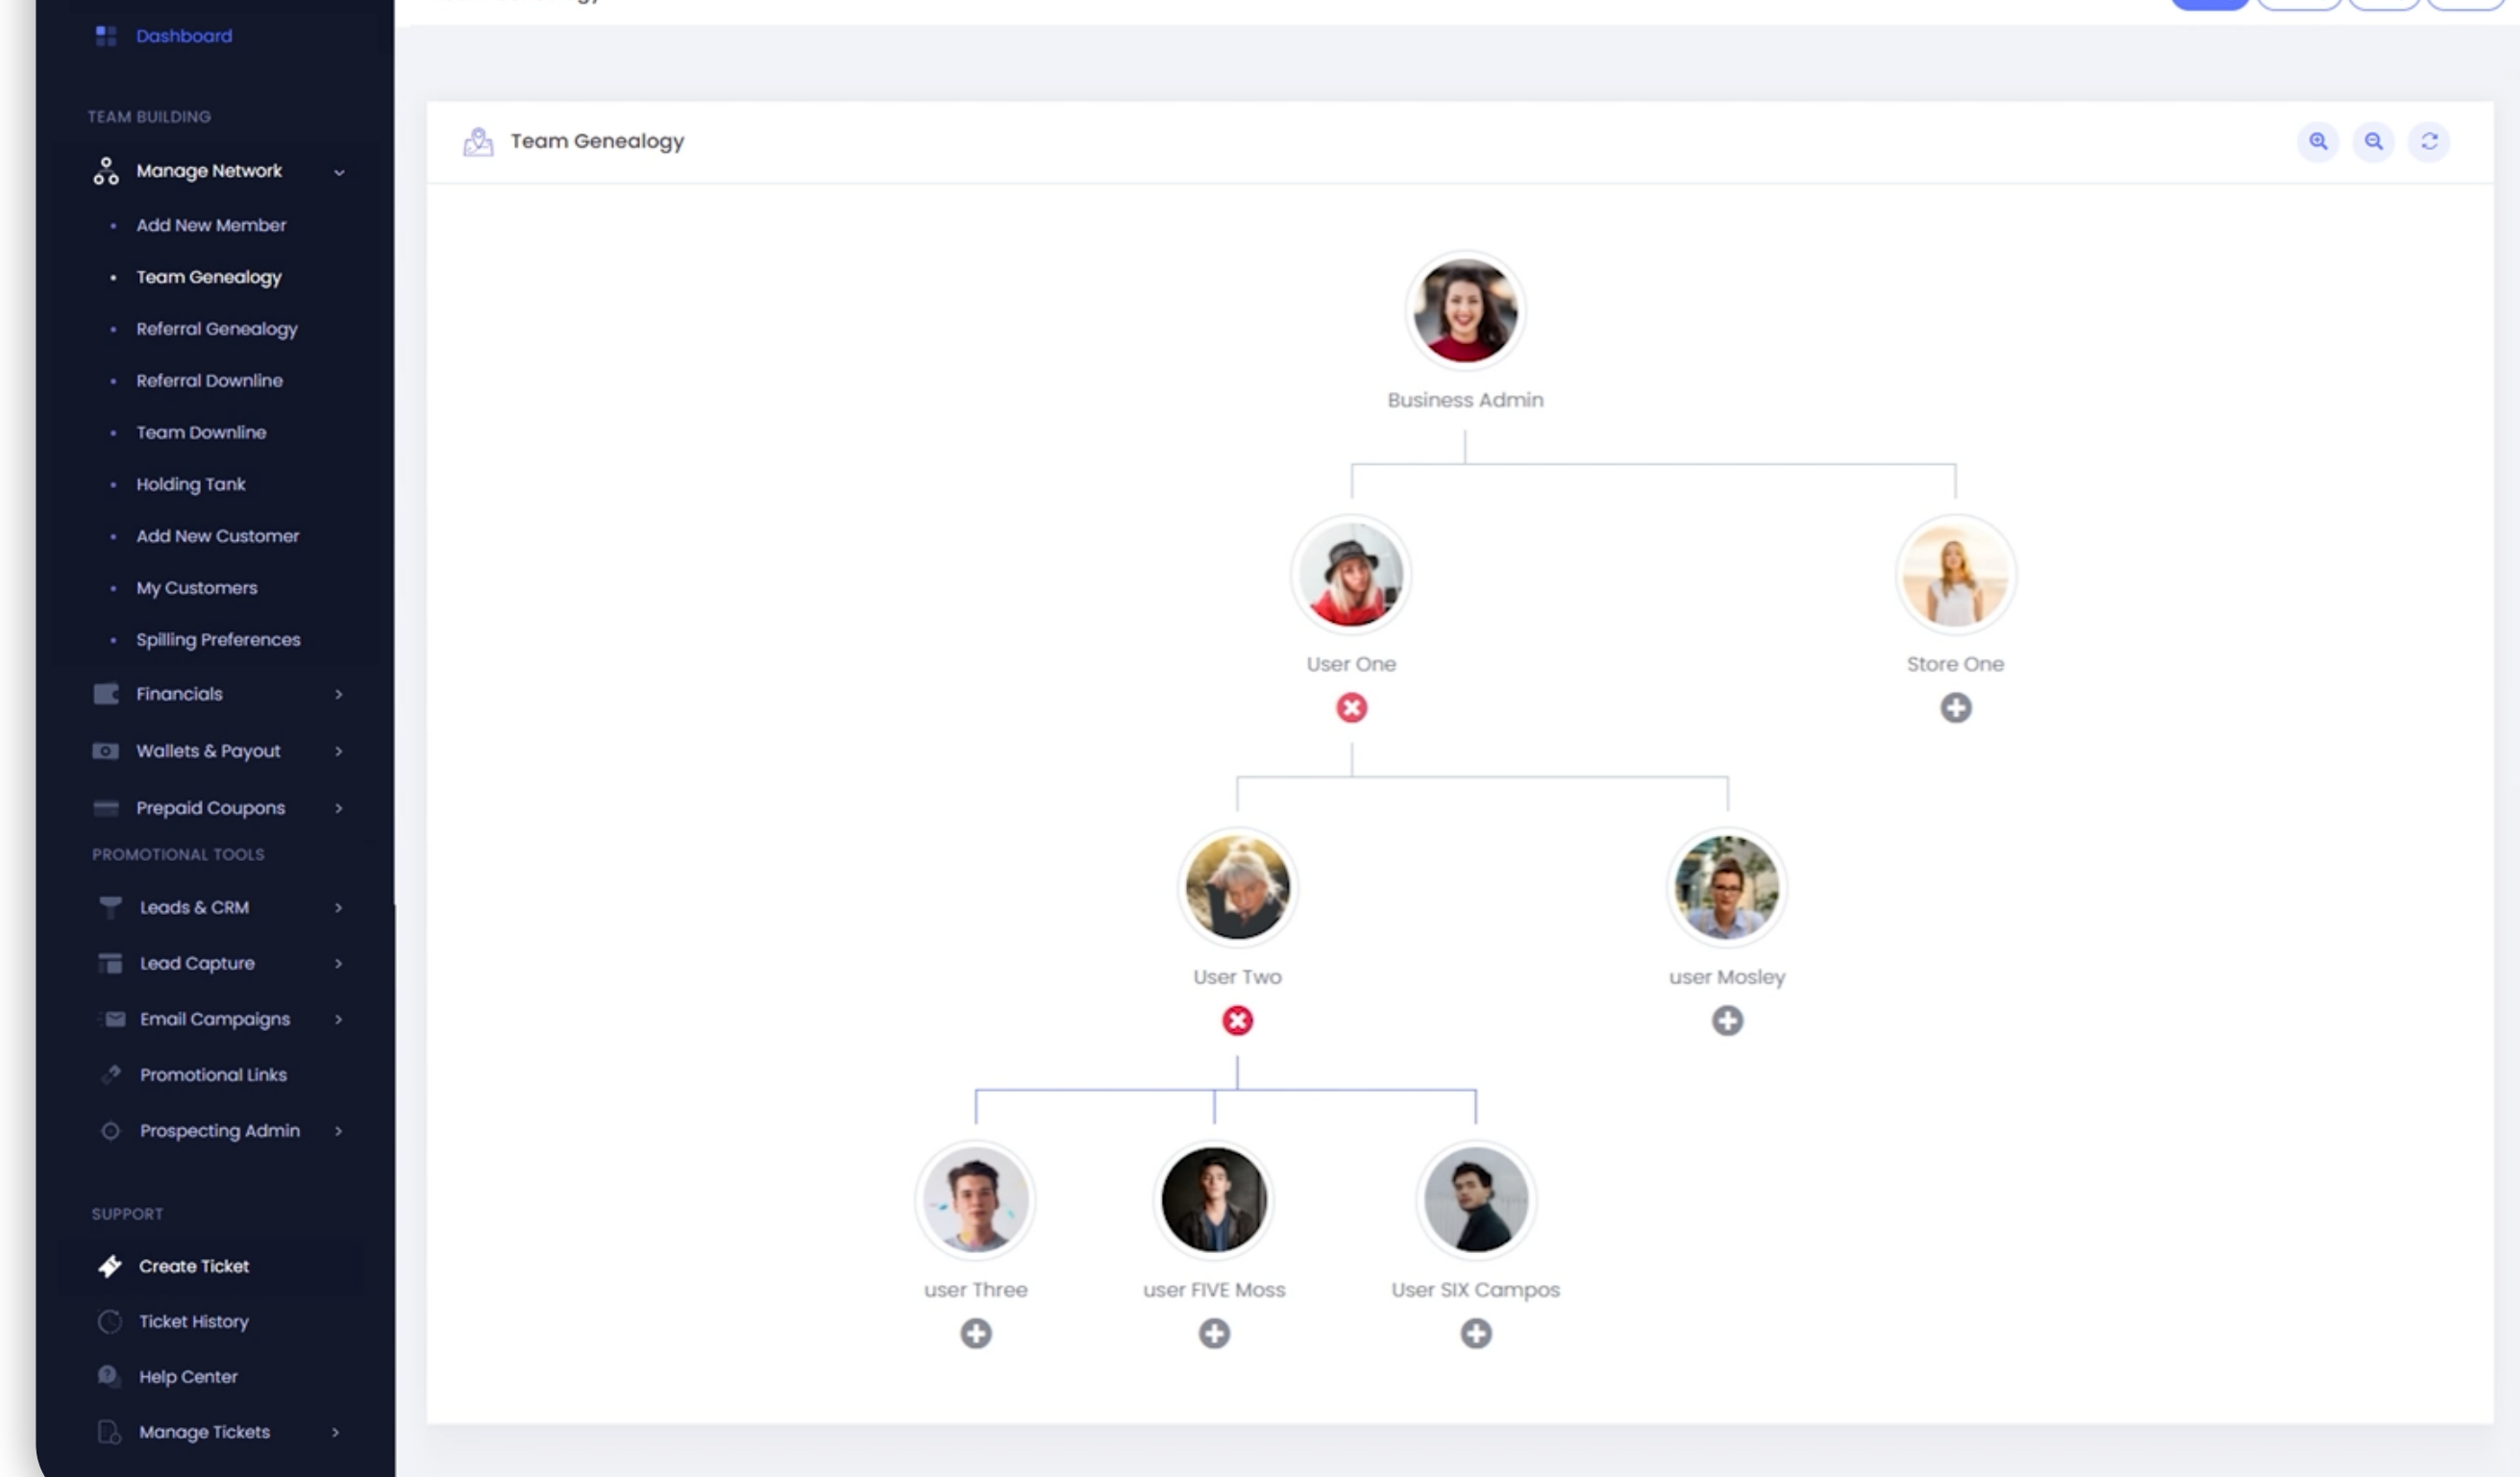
Dashboard

TEAM BUILDING

Manage Network

Add New Member

Team Genealogy

Referral Genealogy

Referral Downline

Team Downline

Holding Tank

Add New Customer

My Customers

Spilling Preferences

Financials

Wallets & Payout

Prepaid Coupons

PROMOTIONAL TOOLS

Leads & CRM

Lead Capture

Email Campaigns

Promotional Links

Prospecting Admin

SUPPORT

Create Ticket

Ticket History

Help Center

Manage Tickets

Team Genealogy

Business Admin

User One

Store One

User Two

user Mosley

user Three

user FIVE Moss

User SIX Campos